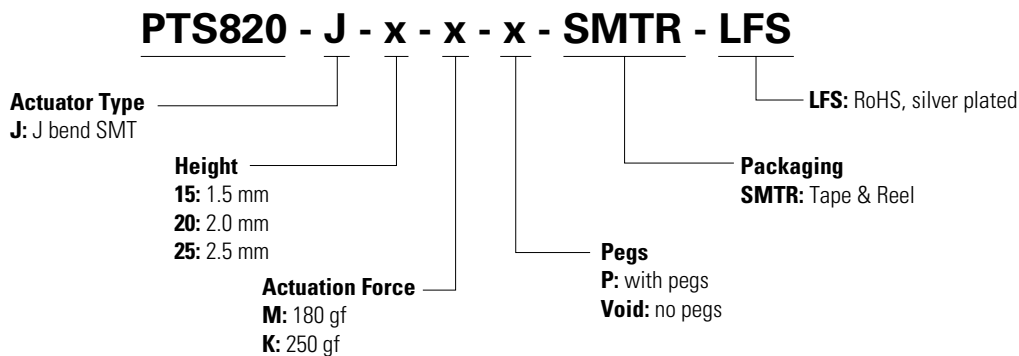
PTS820 - J - x - x - x - SMTR - LFS

LFS: RoHS, silver plated

Actuator Type
J: J bend SMT

Packaging
SMTR: Tape & Reel

Height
15: 1.5 mm
20: 2.0 mm
25: 2.5 mm

Pegs
P: with pegs
Void: no pegs

Actuation Force
M: 180 gf
K: 250 gf